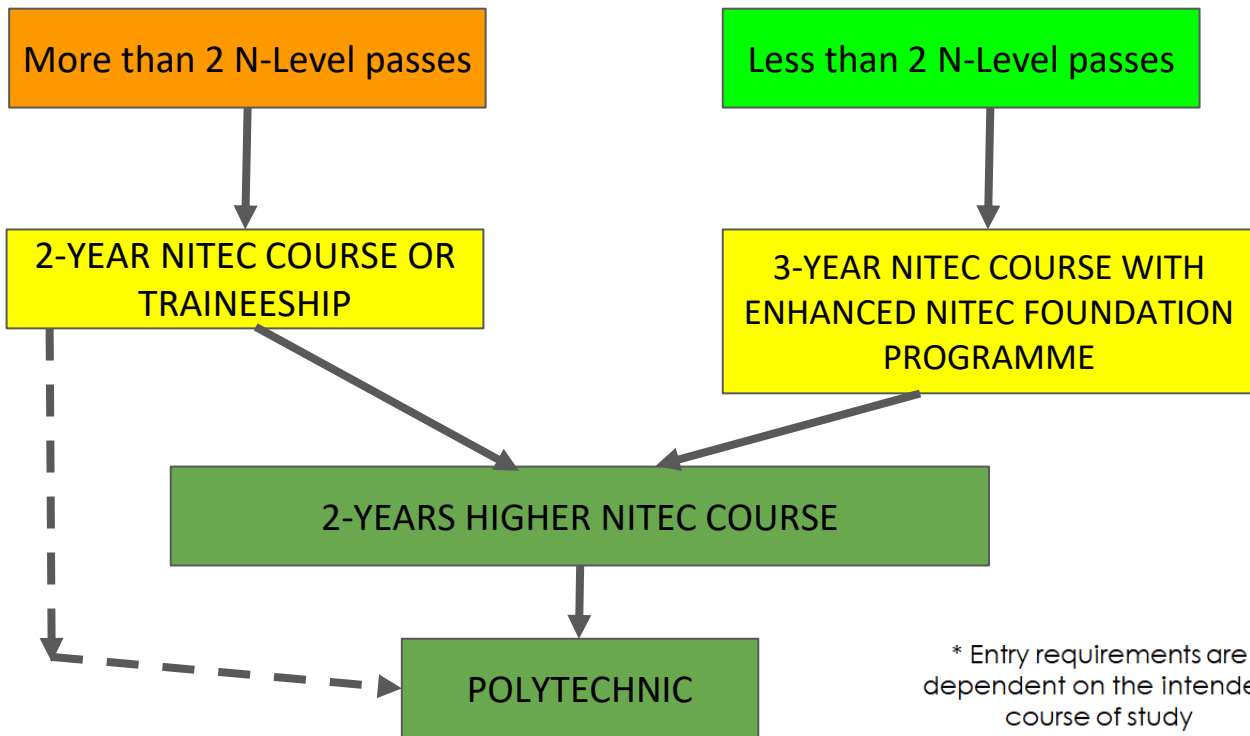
More than 2 N-Level passes

Less than 2 N-Level passes

2-YEAR NITEC COURSE OR TRAINEESHIP

3-YEAR NITEC COURSE WITH ENHANCED NITEC FOUNDATION PROGRAMME

2-YEARS HIGHER NITEC COURSE

POLYTECHNIC

* Entry requirements are dependent on the intende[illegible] course of study